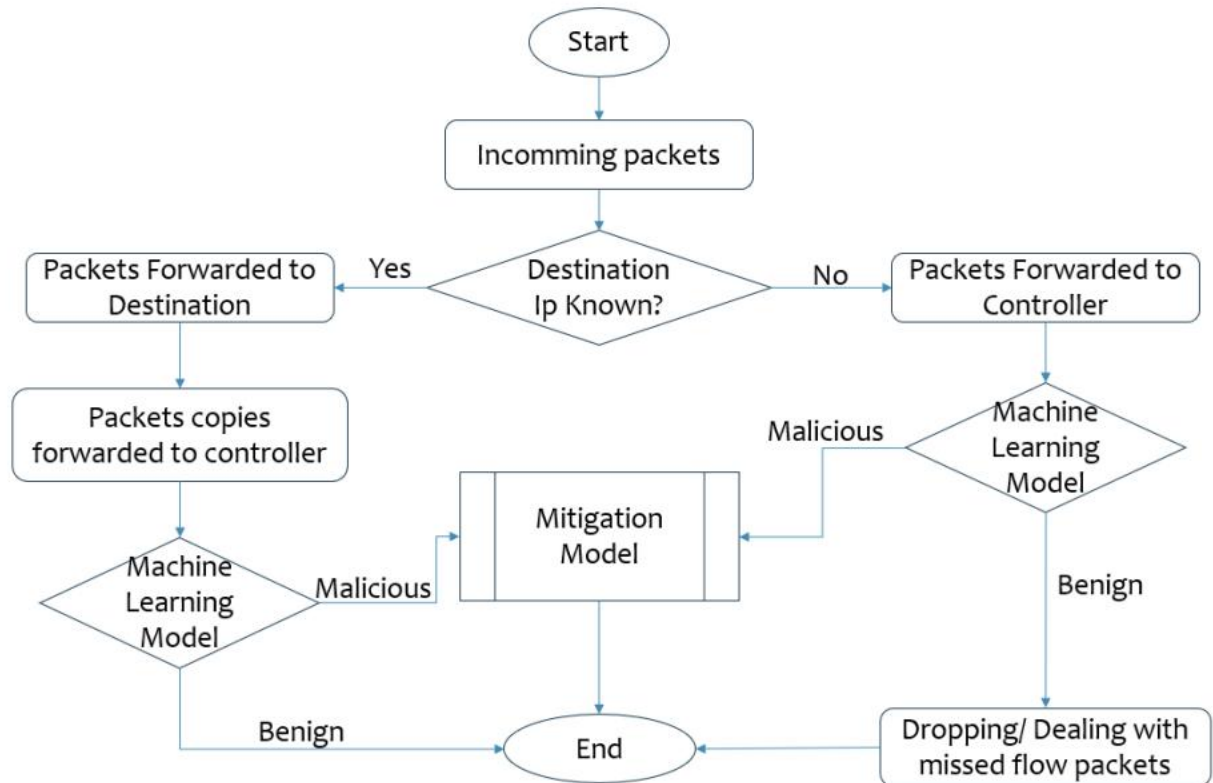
Start

Incomming packets

Destination Ip Known?

Yes

No

Packets Forwarded to Destination

Packets Forwarded to Controller

Packets copies forwarded to controller

Malicious

Machine Learning Model

Mitigation Model

Machine Learning Model

Malicious

Benign

Benign

End

Dropping/ Dealing with missed flow packets